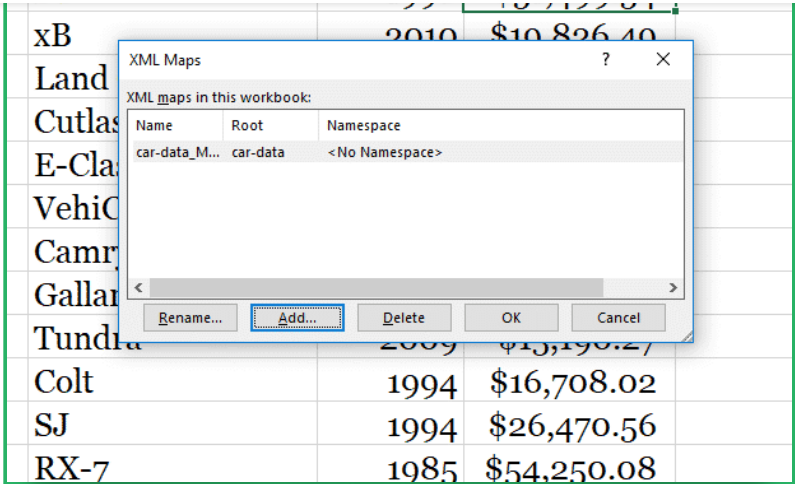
xB 2010 $10,826.40
Land
Cutlas
E-Clas
VehiC
Camr
Gallar
Tundra
Colt 1994 $16,708.02
SJ 1994 $26,470.56
RX-7 1985 $54,250.08

XML Maps
?
XML maps in this workbook:

| Name | Root | Namespace |
|---|---|---|
| car-data_M... | car-data | <No Namespace> |

Rename... Add... Delete OK Cancel